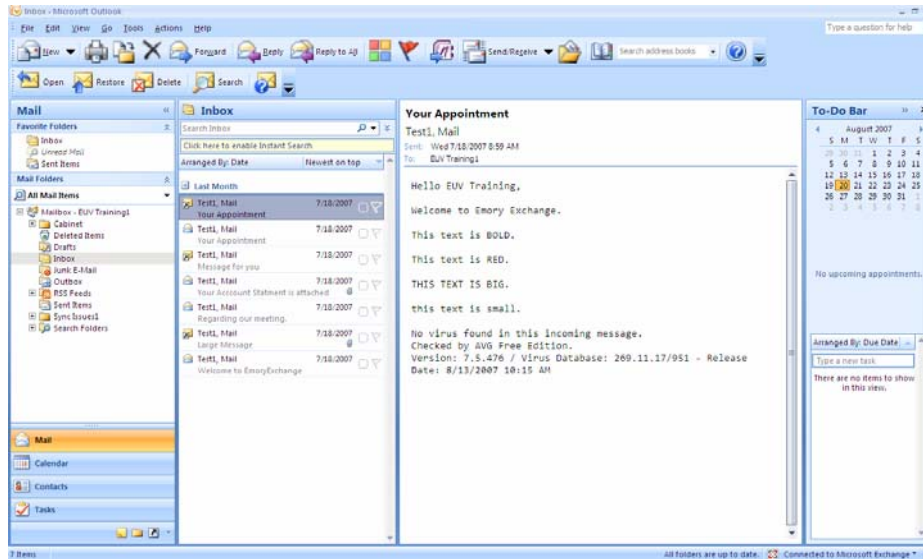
Inbox - Microsoft Outlook

File Edit View Go Tools Actions Help

Type a question for help

New Forward Reply Reply to All Send/Receive Search address books

Open Restore Delete Search

Mail

Favorite Folders

Inbox
Unread Mail
Sent Items

Mail Folders

All Mail Items

Mailbox - EUV Training1
Cabinet
Deleted Items
Drafts
Inbox
Junk E-Mail
Outbox
RSS Feeds
Sent Items
Sync Issues1
Search Folders

Mail
Calendar
Contacts
Tasks

Inbox

Search Inbox

Click here to enable Instant Search

Arranged By: Date Newest on top

Last Month

Test1, Mail 7/18/2007
Your Appointment

Test1, Mail 7/18/2007
Your Appointment

Test1, Mail 7/18/2007
Message for you

Test1, Mail 7/18/2007
Your Account Statment is attached

Test1, Mail 7/18/2007
Regarding our meeting.

Test1, Mail 7/18/2007
Large Message

Test1, Mail 7/18/2007
Welcome to EmoryExchange

Your Appointment

Test1, Mail

Sent: Wed 7/18/2007 8:59 AM
To: EUV Training1

Hello EUV Training,

Welcome to Emory Exchange.

This text is BOLD.

This text is RED.

THIS TEXT IS BIG.

this text is small.

No virus found in this incoming message.
Checked by AVG Free Edition.
Version: 7.5.476 / Virus Database: 269.11.17/951 - Release Date: 8/13/2007 10:15 AM

To-Do Bar

August 2007

| S | M | T | W | T | F | S |
|---|---|---|---|---|---|---|
| 29 | 30 | 31 | 1 | 2 | 3 | 4 |
| 5 | 6 | 7 | 8 | 9 | 10 | 11 |
| 12 | 13 | 14 | 15 | 16 | 17 | 18 |
| 19 | 20 | 21 | 22 | 23 | 24 | 25 |
| 26 | 27 | 28 | 29 | 30 | 31 | 1 |
| 2 | 3 | 4 | 5 | 6 | 7 | 8 |

No upcoming appointments.

Arranged By: Due Date

Type a new task

There are no items to show in this view.

7 Items

All folders are up to date. Connected to Microsoft Exchange